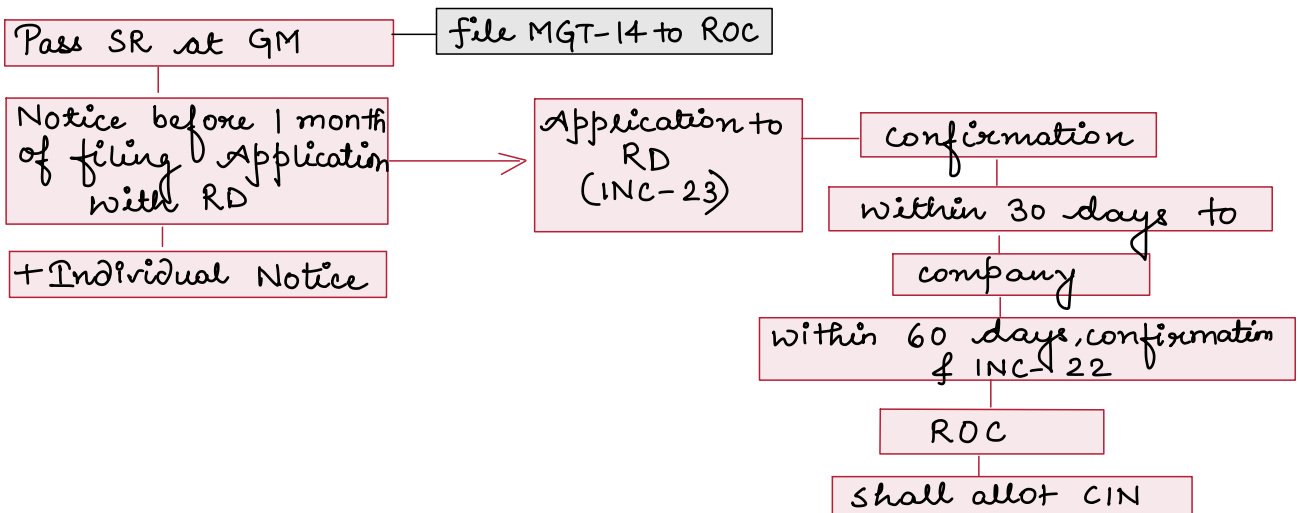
Pass SR at GM

file MGT-14 to ROC

Notice before 1 month of filing Application with RD

+ Individual Notice

Application to RD (INC-23)

confirmation

within 30 days to

company

within 60 days, confirmation f INC-22

ROC

shall allot CIN